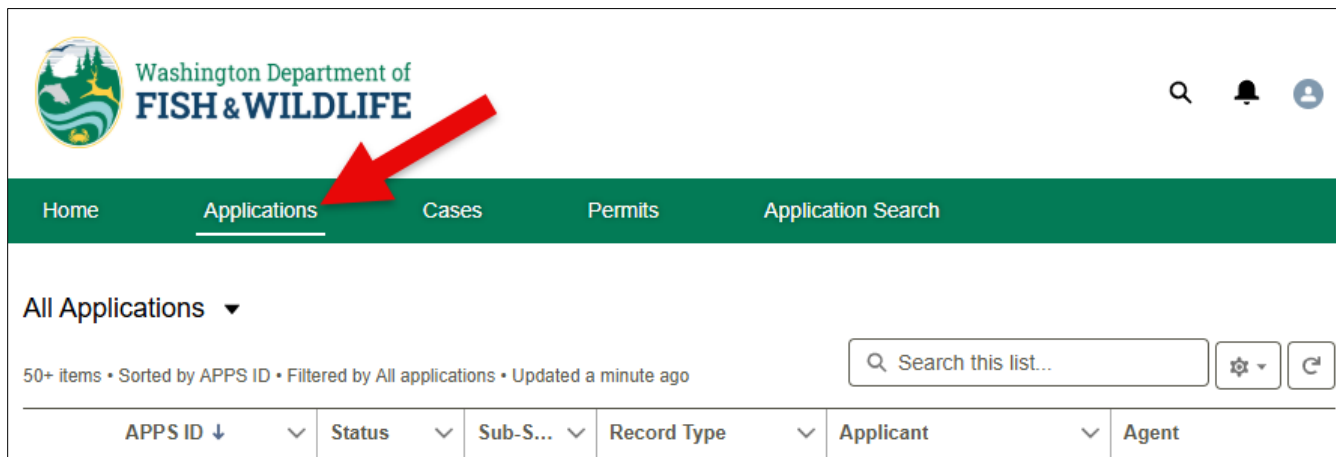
Washington Department of
FISH & WILDLIFE

Home
Applications
Cases
Permits
Application Search

All Applications

50+ items • Sorted by APPS ID • Filtered by All applications • Updated a minute ago

Search this list...

| APPS ID ↓ | Status | Sub-S... | Record Type | Applicant | Agent |
|---|---|---|---|---|---|